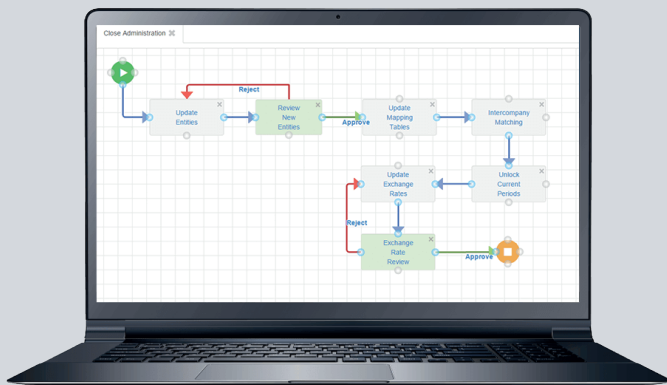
Close Administration

Reject

Update Entities

Review New Entities

Approve

Update Mapping Tables

Intercompany Matching

Update Exchange Rates

Unlock Current Periods

Reject

Exchange Rate Review

Approve